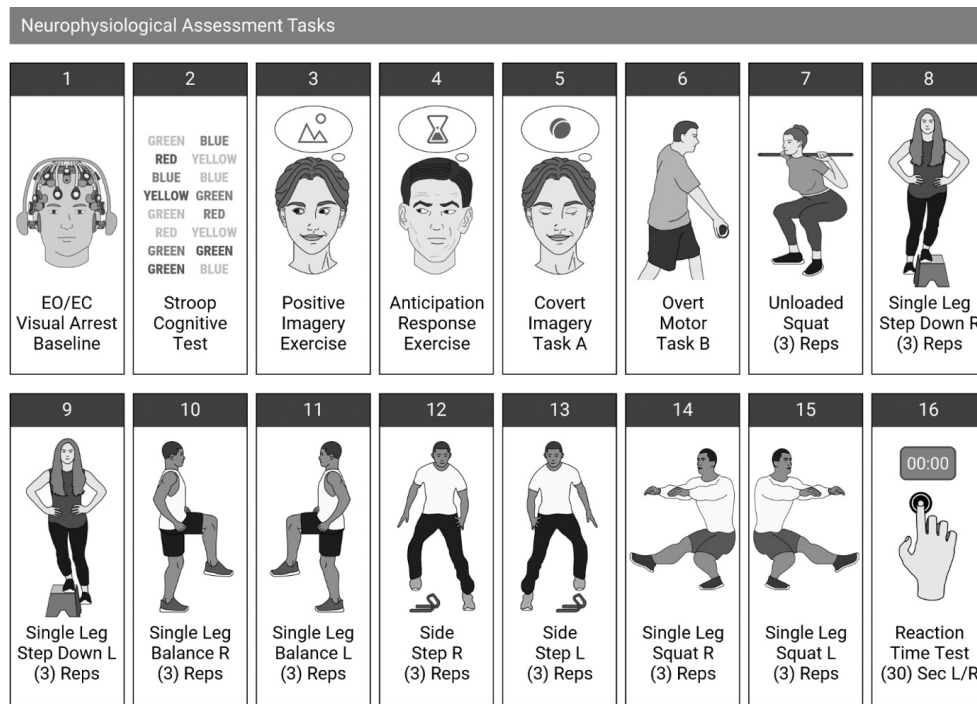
Neurophysiological Assessment Tasks

1
EO/EC Visual Arrest Baseline

2
GREEN BLUE
RED YELLOW
BLUE BLUE
YELLOW GREEN
GREEN RED
RED YELLOW
GREEN GREEN
GREEN BLUE
Stroop Cognitive Test

3
Positive Imagery Exercise

4
Anticipation Response Exercise

5
Covert Imagery Task A

6
Overt Motor Task B

7
Unloaded Squat (3) Reps

8
Single Leg Step Down R (3) Reps

9
Single Leg Step Down L (3) Reps

10
Single Leg Balance R (3) Reps

11
Single Leg Balance L (3) Reps

12
Side Step R (3) Reps

13
Side Step L (3) Reps

14
Single Leg Squat R (3) Reps

15
Single Leg Squat L (3) Reps

16
00:00
Reaction Time Test (30) Sec L/R